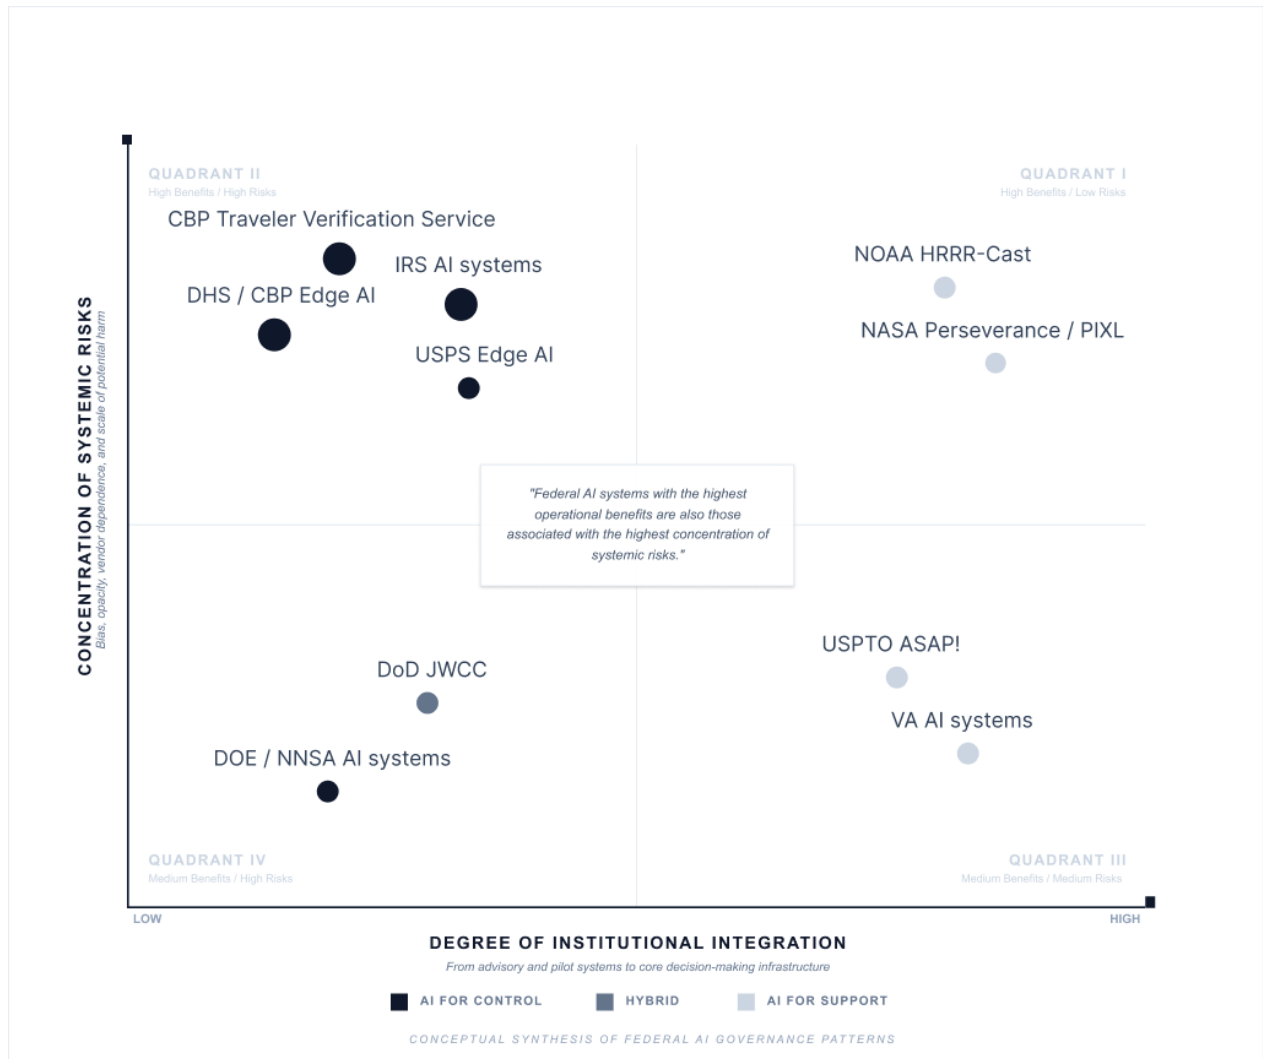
QUADRANT II
High Benefits / High Risks

QUADRANT I
High Benefits / Low Risks

CBP Traveler Verification Service

IRS AI systems

DHS / CBP Edge AI

USPS Edge AI

NOAA HRRR-Cast

NASA Perseverance / PIXL

"Federal AI systems with the highest operational benefits are also those associated with the highest concentration of systemic risks."

USPTO ASAP!

VA AI systems

DoD JWCC

DOE / NNSA AI systems

QUADRANT IV
Medium Benefits / High Risks

QUADRANT III
Medium Benefits / Medium Risks

CONCENTRATION OF SYSTEMIC RISKS
Bias, opacity, vendor dependence, and scale of potential harm

LOW

HIGH

DEGREE OF INSTITUTIONAL INTEGRATION
From advisory and pilot systems to core decision-making infrastructure

AI FOR CONTROL
HYBRID
AI FOR SUPPORT

CONCEPTUAL SYNTHESIS OF FEDERAL AI GOVERNANCE PATTERNS